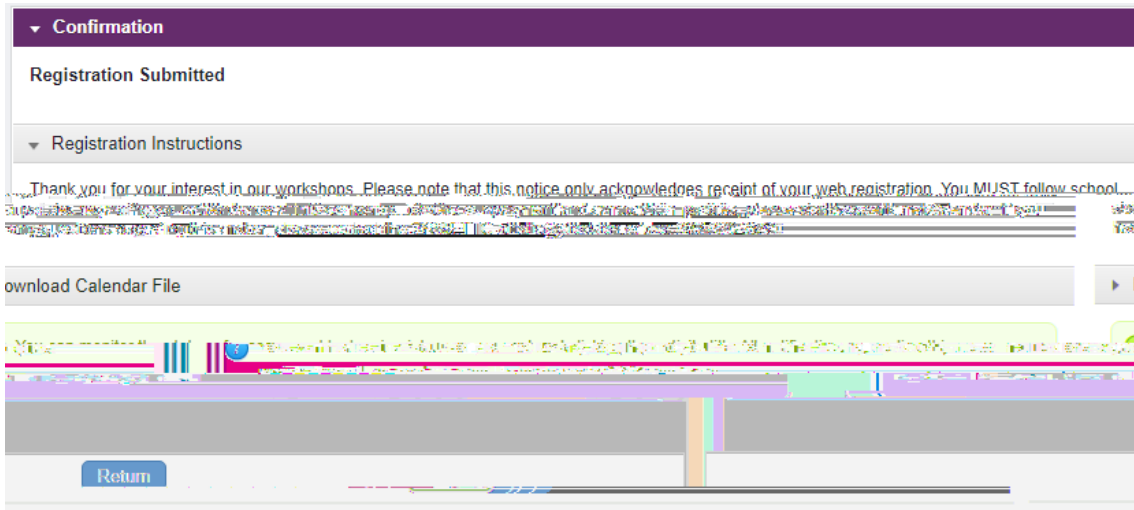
Confirmation

Registration Submitted

Registration Instructions

Thank you for your interest in our workshops. Please note that this notice only acknowledges receipt of your web registration. You MUST follow school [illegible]

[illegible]

ownload Calendar File

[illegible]

Return